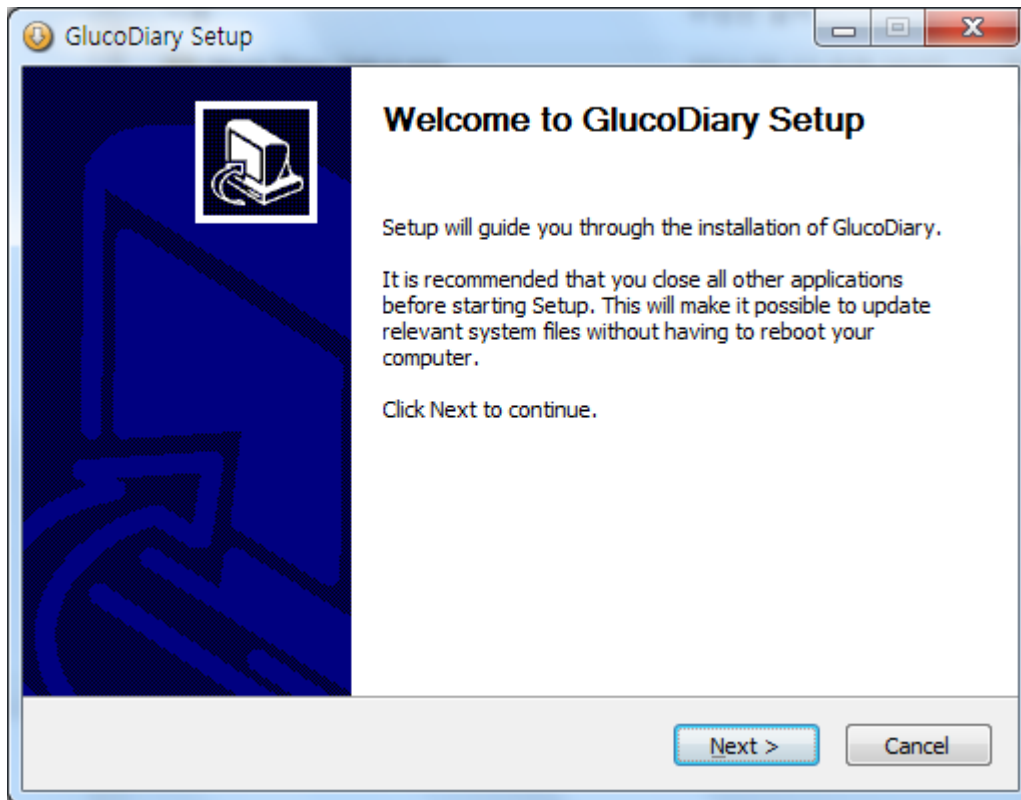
GlucoDiary Setup

Welcome to GlucoDiary Setup

Setup will guide you through the installation of GlucoDiary.

It is recommended that you close all other applications before starting Setup. This will make it possible to update relevant system files without having to reboot your computer.

Click Next to continue.

Next >

Cancel